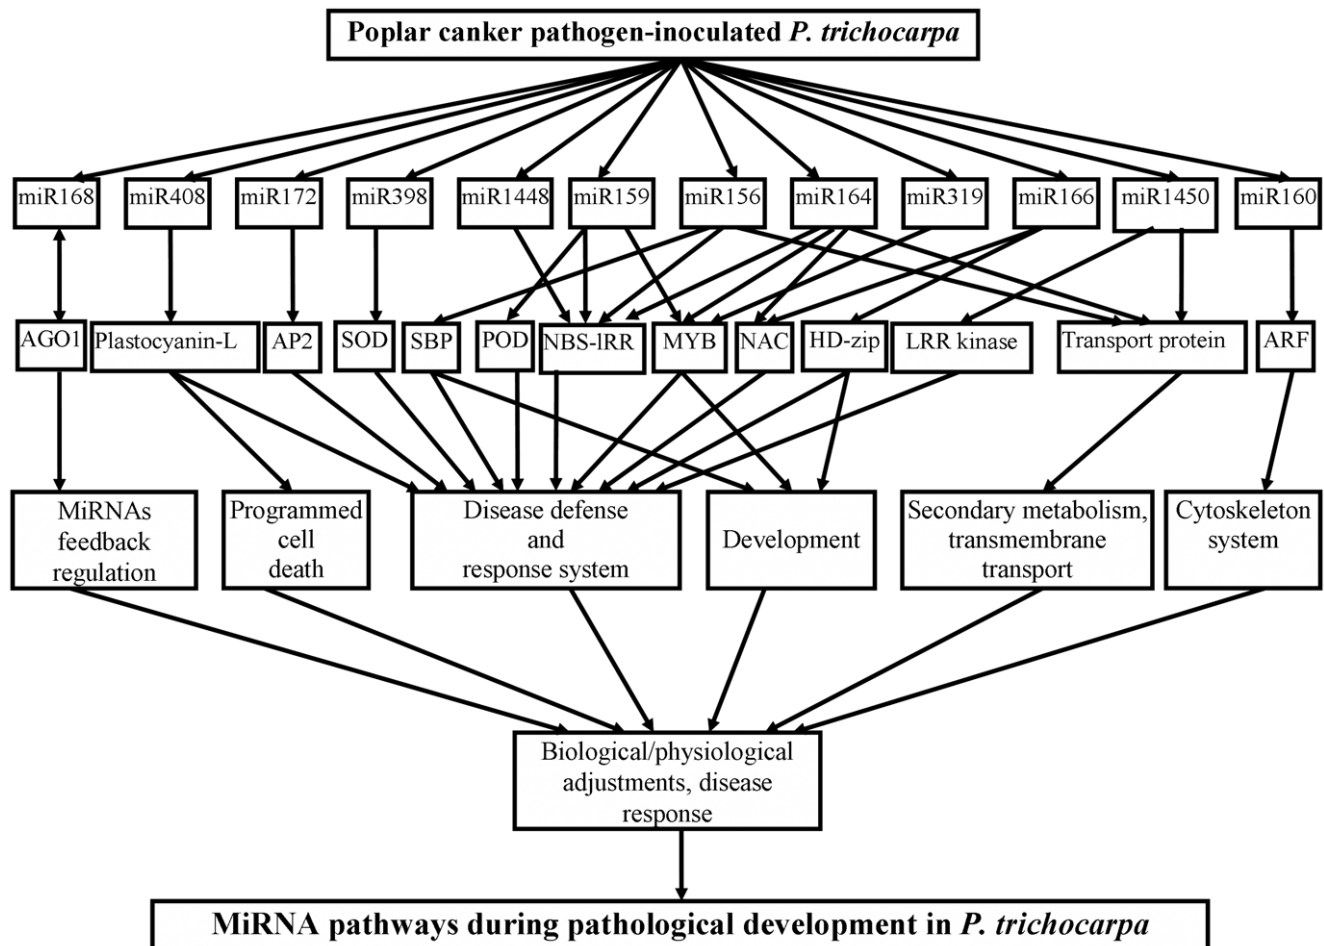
Poplar canker pathogen-inoculated P. trichocarpa

miR168 miR408 miR172 miR398 miR1448 miR159 miR156 miR164 miR319 miR166 miR1450 miR160

AGO1 Plastocyanin-L AP2 SOD SBP POD NBS-lRR MYB NAC HD-zip LRR kinase Transport protein ARF

MiRNAs feedback regulation

Programmed cell death

Disease defense and response system

Development

Secondary metabolism, transmembrane transport

Cytoskeleton system

Biological/physiological adjustments, disease response

MiRNA pathways during pathological development in P. trichocarpa